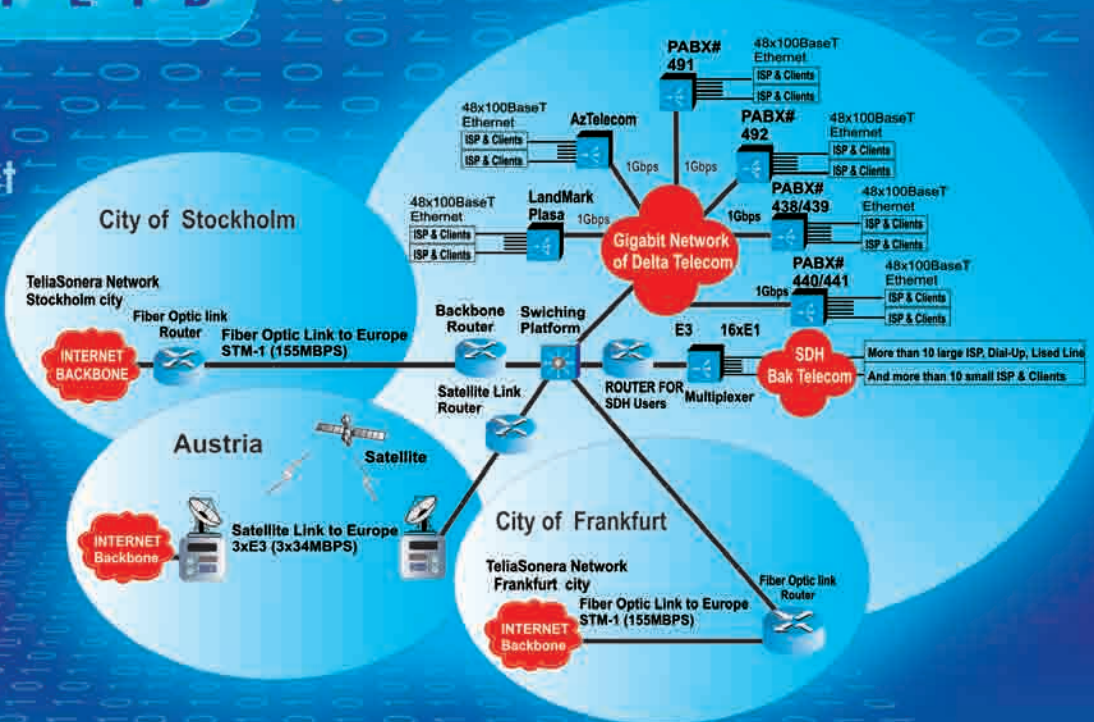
PABX# 491

48x100BaseT Ethernet

ISP & Clients

ISP & Clients

48x100BaseT Ethernet

AzTelecom

ISP & Clients

ISP & Clients

1Gbps

1Gbps

PABX# 492

48x100BaseT Ethernet

ISP & Clients

ISP & Clients

48x100BaseT Ethernet

LandMark Plasa

1Gbps

ISP & Clients

ISP & Clients

Gigabit Network of Delta Telecom

1Gbps

PABX# 438/439

48x100BaseT Ethernet

ISP & Clients

ISP & Clients

PABX# 440/441

48x100BaseT Ethernet

1Gbps

ISP & Clients

ISP & Clients

City of Stockholm

TeliaSonera Network Stockholm city

Fiber Optic link Router

Fiber Optic Link to Europe STM-1 (155MBPS)

INTERNET BACKBONE

Backbone Router

Swiching Platform

E3

16xE1

SDH Bak Telecom

More than 10 large ISP, Dial-Up, Lised Line

And more than 10 small ISP & Clients

Satellite Link Router

ROUTER FOR SDH Users

Multiplexer

Austria

Satellite

INTERNET Backbone

Satellite Link to Europe 3xE3 (3x34MBPS)

City of Frankfurt

TeliaSonera Network Frankfurt city

Fiber Optic link Router

Fiber Optic Link to Europe STM-1 (155MBPS)

INTERNET Backbone